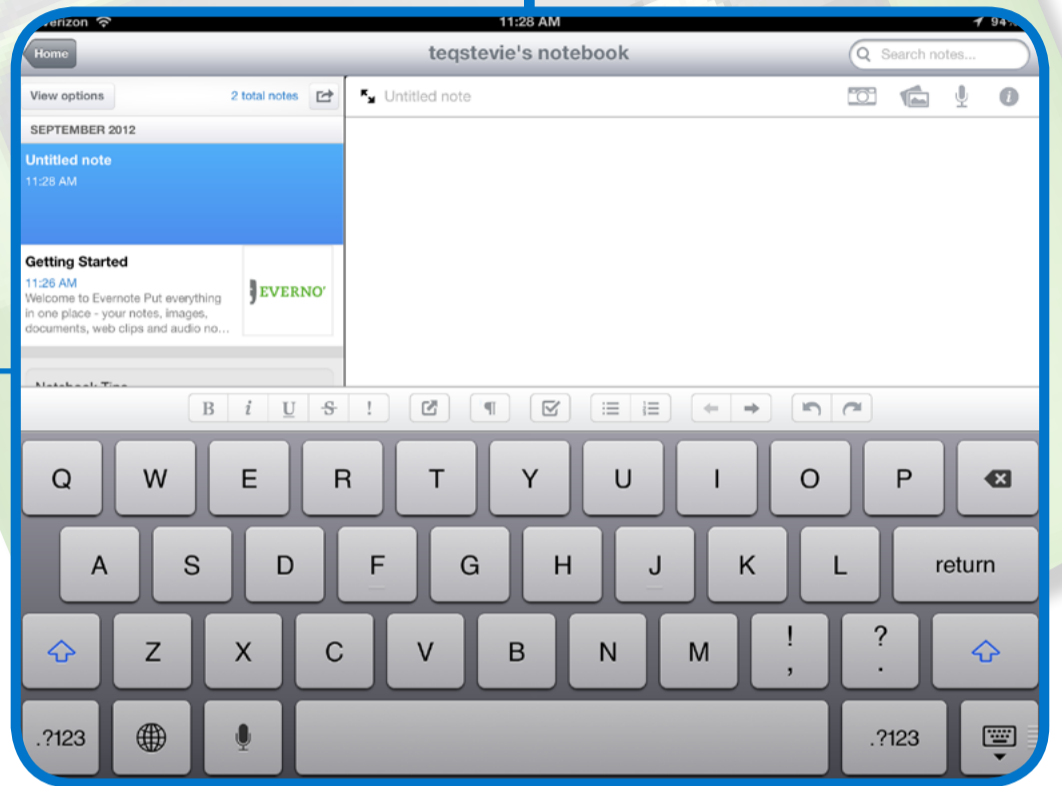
erizon
11:28 AM
94%

Home
teqstevie's notebook
Search notes...

View options
2 total notes

Untitled note

SEPTEMBER 2012

Untitled note
11:28 AM

Getting Started
11:26 AM
Welcome to Evernote Put everything in one place - your notes, images, documents, web clips and audio no...
EVERNO

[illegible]

B i U S !
¶

Q W E R T Y U I O P
A S D F G H J K L return
Z X C V B N M ! , ? .
.?123 .?123